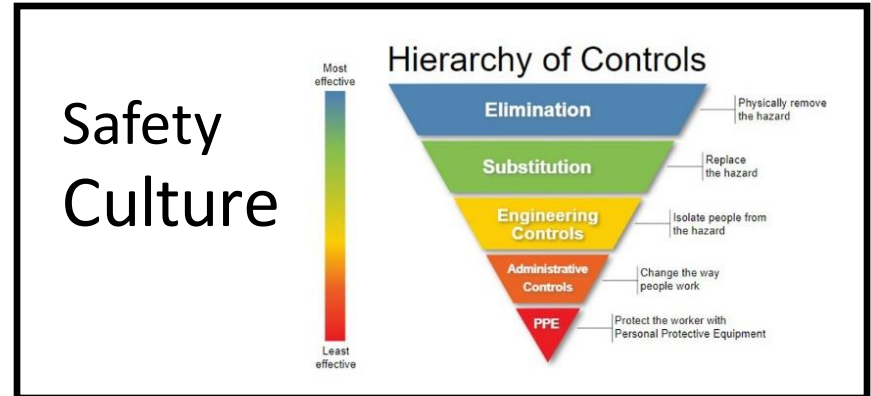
Safety Culture

Hierarchy of Controls

Most effective

Least effective

Elimination

Physically remove the hazard

Substitution

Replace the hazard

Engineering Controls

Isolate people from the hazard

Administrative Controls

Change the way people work

PPE

Protect the worker with Personal Protective Equipment